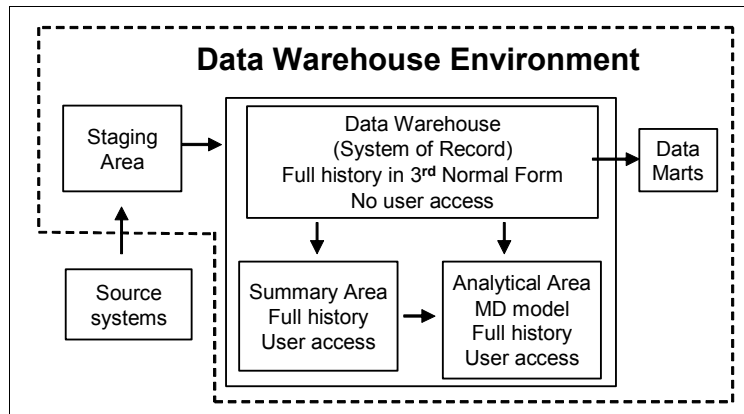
Data Warehouse Environment

Staging Area

Data Warehouse
(System of Record)
Full history in 3$^{rd}$ Normal Form
No user access

Data Marts

Source systems

Summary Area
Full history
User access

Analytical Area
MD model
Full history
User access